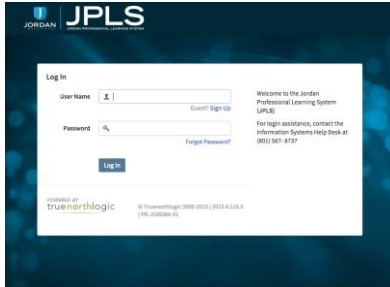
JORDAN | JPLS
JORDAN PROFESSIONAL LEARNING SYSTEM

Log In

User Name

Guest? Sign Up

Password

Forgot Password?

Log In

Welcome to the Jordan Professional Learning System (JPLS)

For login assistance, contact the Information Systems Help Desk at (801) 567-8737

POWERED BY
truenorthlogic

© Truenorthlogic 2000-2015 | 2015.4.115.5 | PR: JORDAN-01